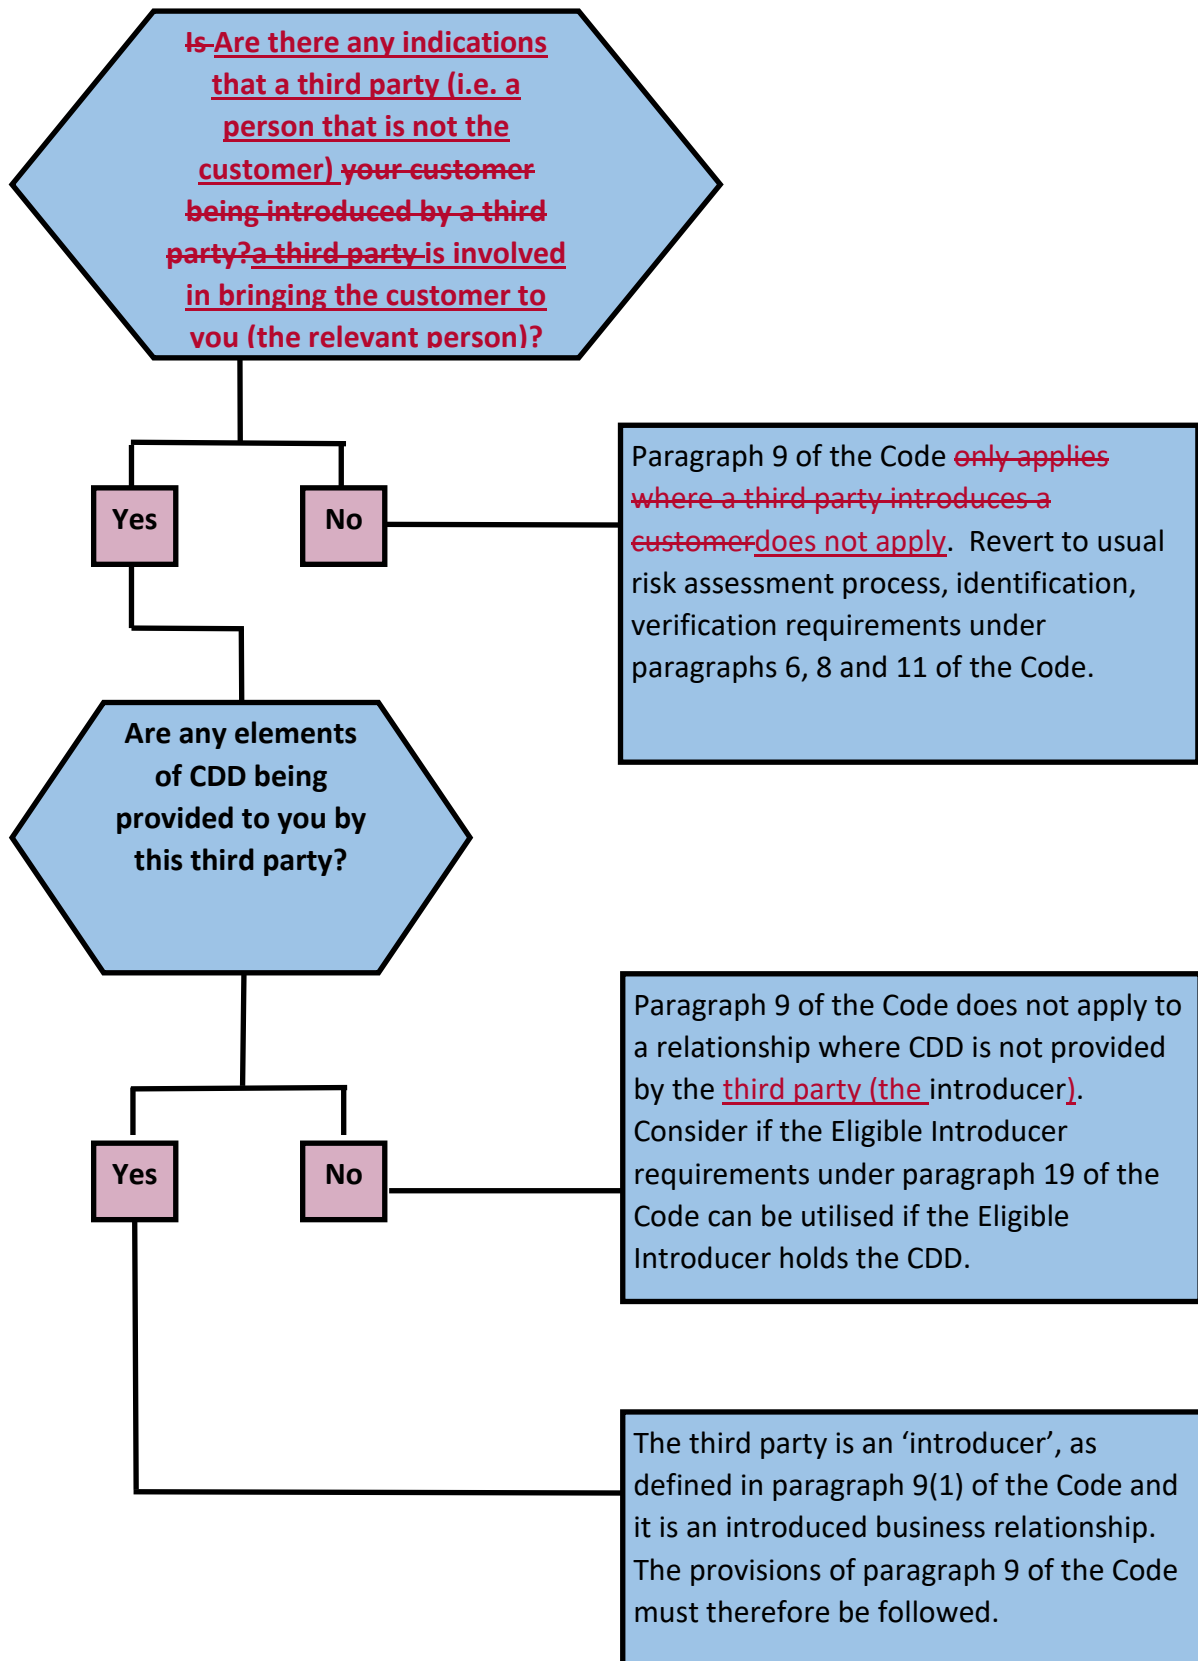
Is Are there any indications that a third party (i.e. a person that is not the customer) your customer being introduced by a third party?a third party is involved in bringing the customer to you (the relevant person)?

Yes

No

Paragraph 9 of the Code only applies where a third party introduces a customerdoes not apply. Revert to usual risk assessment process, identification, verification requirements under paragraphs 6, 8 and 11 of the Code.

Are any elements of CDD being provided to you by this third party?

Yes

No

Paragraph 9 of the Code does not apply to a relationship where CDD is not provided by the third party (the introducer). Consider if the Eligible Introducer requirements under paragraph 19 of the Code can be utilised if the Eligible Introducer holds the CDD.

The third party is an ‘introducer’, as defined in paragraph 9(1) of the Code and it is an introduced business relationship. The provisions of paragraph 9 of the Code must therefore be followed.